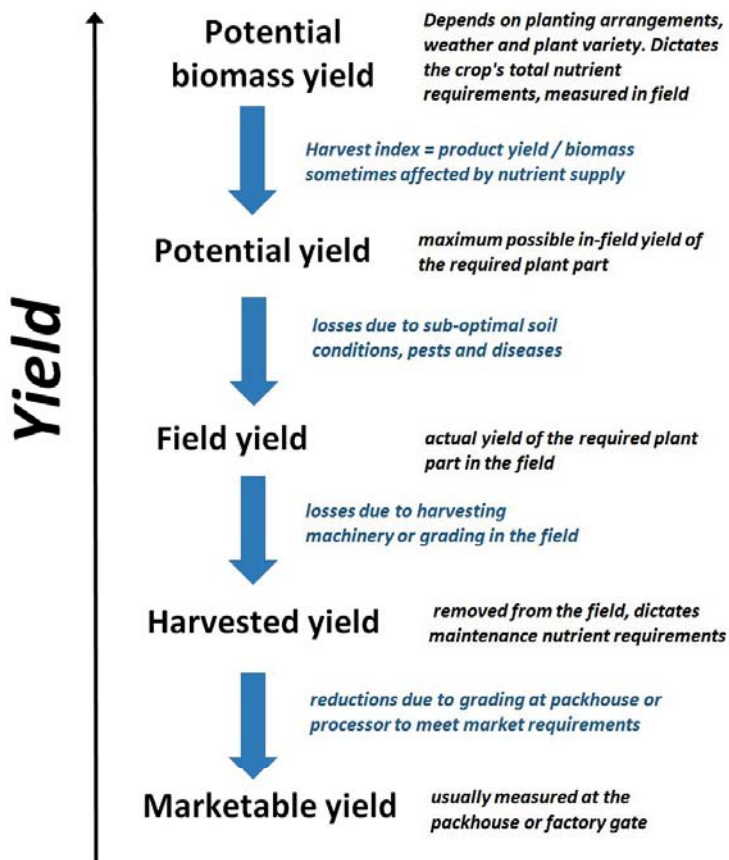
Yield

Potential biomass yield

Depends on planting arrangements, weather and plant variety. Dictates the crop's total nutrient requirements, measured in field

Harvest index = product yield / biomass sometimes affected by nutrient supply

Potential yield

maximum possible in-field yield of the required plant part

losses due to sub-optimal soil conditions, pests and diseases

Field yield

actual yield of the required plant part in the field

losses due to harvesting machinery or grading in the field

Harvested yield

removed from the field, dictates maintenance nutrient requirements

reductions due to grading at packhouse or processor to meet market requirements

Marketable yield

usually measured at the packhouse or factory gate